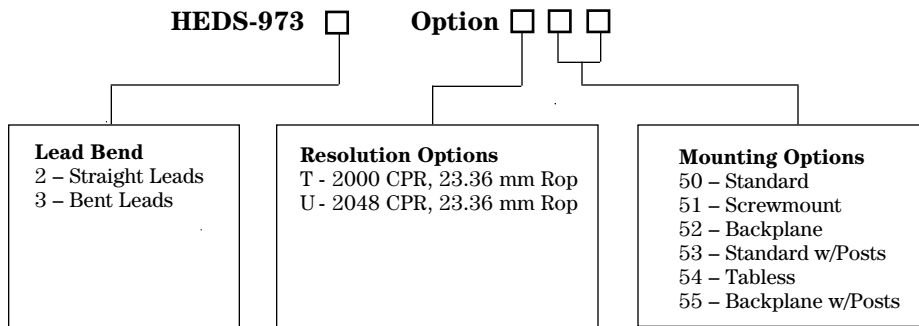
HEDS-973 □ Option □ □ □

Lead Bend
2 – Straight Leads
3 – Bent Leads

Resolution Options
T - 2000 CPR, 23.36 mm Rop
U - 2048 CPR, 23.36 mm Rop

Mounting Options
50 – Standard
51 – Screwmount
52 – Backplane
53 – Standard w/Posts
54 – Tabless
55 – Backplane w/Posts